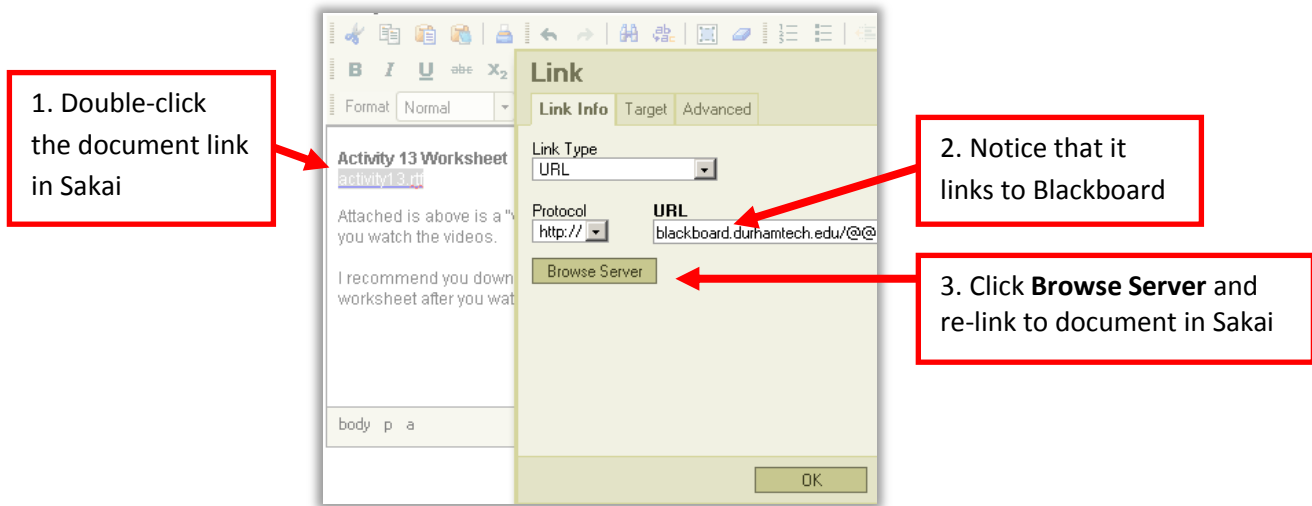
1. Double-click the document link in Sakai

B I U abc $X_2$

Format Normal

Activity 13 Worksheet
activity13.rtf

Attached is above is a "v
you watch the videos.

I recommend you down
worksheet after you wat

body p a

Link

Link Info | Target | Advanced

Link Type
URL

Protocol
http://

URL
blackboard.durhamtech.edu/@@

Browse Server

OK

2. Notice that it links to Blackboard

3. Click **Browse Server** and re-link to document in Sakai